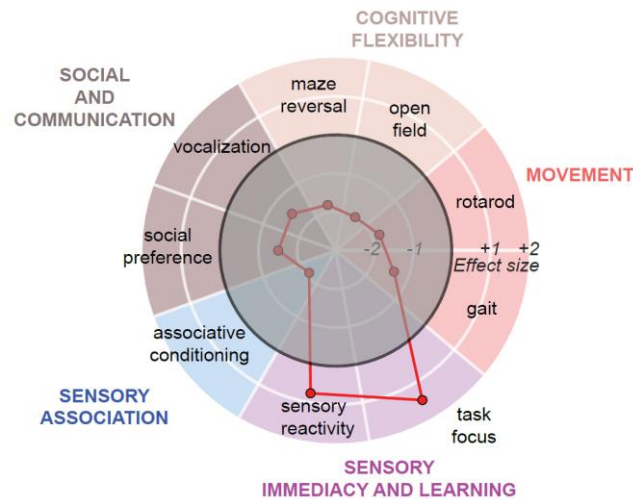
COGNITIVE FLEXIBILITY

SOCIAL AND COMMUNICATION

maze reversal

open field

vocalization

MOVEMENT

rotarod

social preference

-2

-1

+1

+2

Effect size

gait

associative conditioning

SENSORY ASSOCIATION

sensory reactivity

task focus

SENSORY IMMEDIACY AND LEARNING